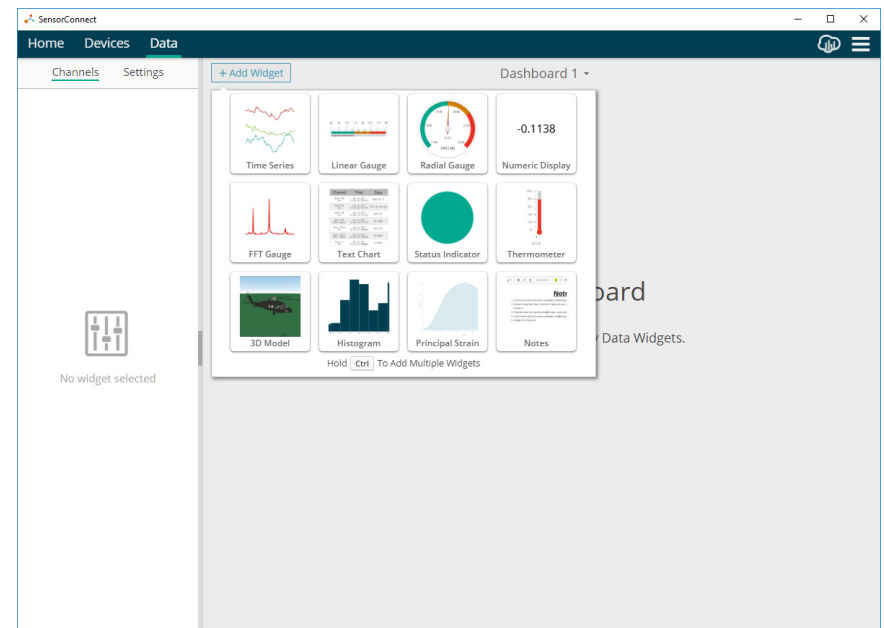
SensorConnect

Home Devices Data

Channels Settings

No widget selected

+ Add Widget

Dashboard 1

-0.1138

Time Series
Linear Gauge
Radial Gauge
Numeric Display
FFT Gauge
Text Chart
Status Indicator
Thermometer
3D Model
Histogram
Principal Strain
Notes

Hold Ctrl To Add Multiple Widgets

oard

y Data Widgets.